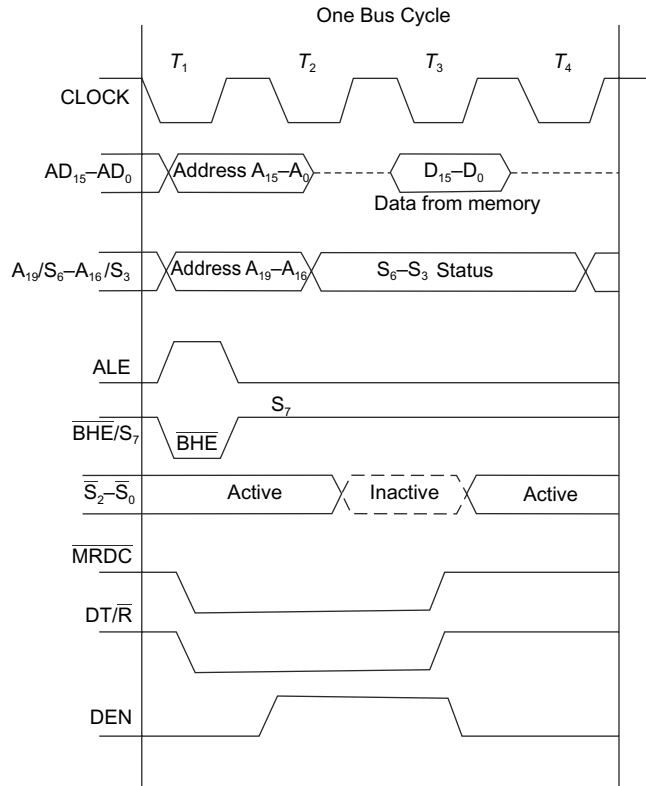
One Bus Cycle

$T_1$ $T_2$ $T_3$ $T_4$

CLOCK

$AD_{15}$–$AD_0$ Address $A_{15}$–$A_0$ $D_{15}$–$D_0$ Data from memory

$A_{19}/S_6$–$A_{16}/S_3$ Address $A_{19}$–$A_{16}$ $S_6$–$S_3$ Status

ALE

$\overline{BHE}/S_7$ $\overline{BHE}$ $S_7$

$\overline{S_2}$–$\overline{S_0}$ Active Inactive Active

$\overline{MRDC}$

$DT/\overline{R}$

DEN